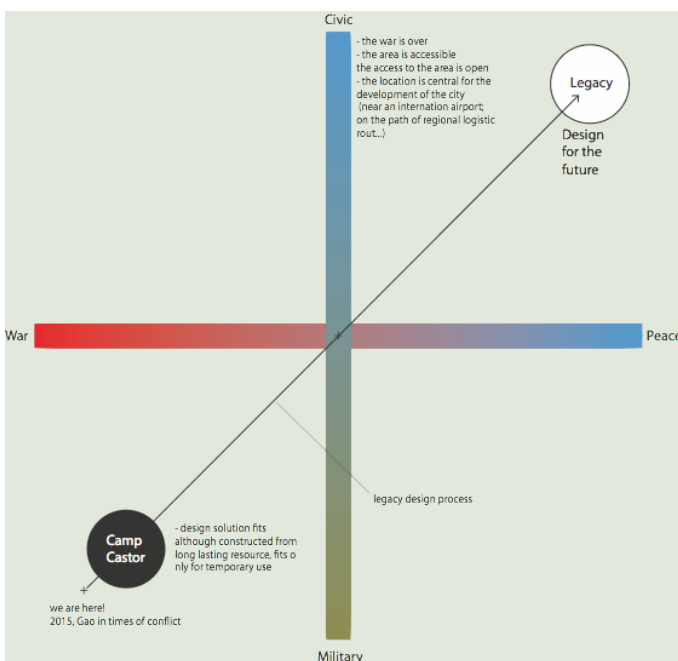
Civic

- the war is over
- the area is accessible
the access to the area is open
- the location is central for the development of the city
(near an internation airport; on the path of regional logistic rout...)

Legacy

Design for the future

War

Peace

legacy design process

Camp Castor

- design solution fits although constructed from long lasting resource, fits o nly for temporary use

we are here!
2015, Gao in times of conflict

Military